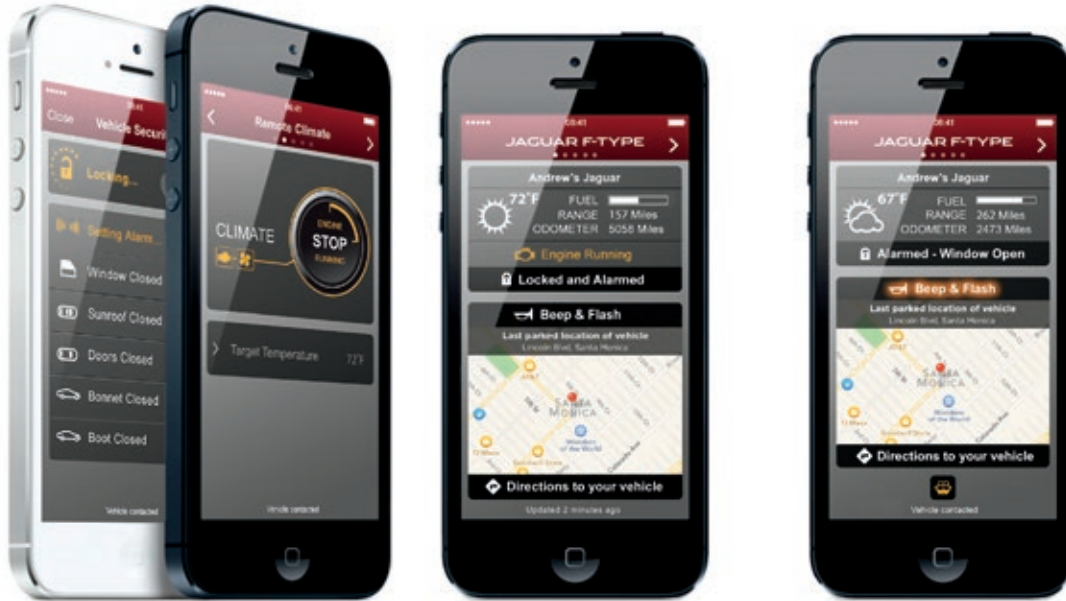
09:41
Close Vehicle Securi
Locking...
Setting Alarm...
Window Closed
Sunroof Closed
Doors Closed
Bonnet Closed
Boot Closed
Vehicle contacted

09:41
Remote Climate
CLIMATE
ENGINE
STOP
RUNNING
Target Temperature 72°F
Vehicle contacted

09:41
JAGUAR F-TYPE
Andrew's Jaguar
72°F
FUEL
RANGE 157 Miles
ODOMETER 5058 Miles
Engine Running
Locked and Alarmed
Beep & Flash
Last parked location of vehicle
Lincoln Blvd, Santa Monica
SANTA MONICA
Wonders of the World
Directions to your vehicle
Updated 2 minutes ago

09:41
JAGUAR F-TYPE
Andrew's Jaguar
67°F
FUEL
RANGE 262 Miles
ODOMETER 2473 Miles
Alarmed - Window Open
Beep & Flash
Last parked location of vehicle
Lincoln Blvd, Santa Monica
SANTA MONICA
Wonders of the World
Directions to your vehicle
Vehicle contacted